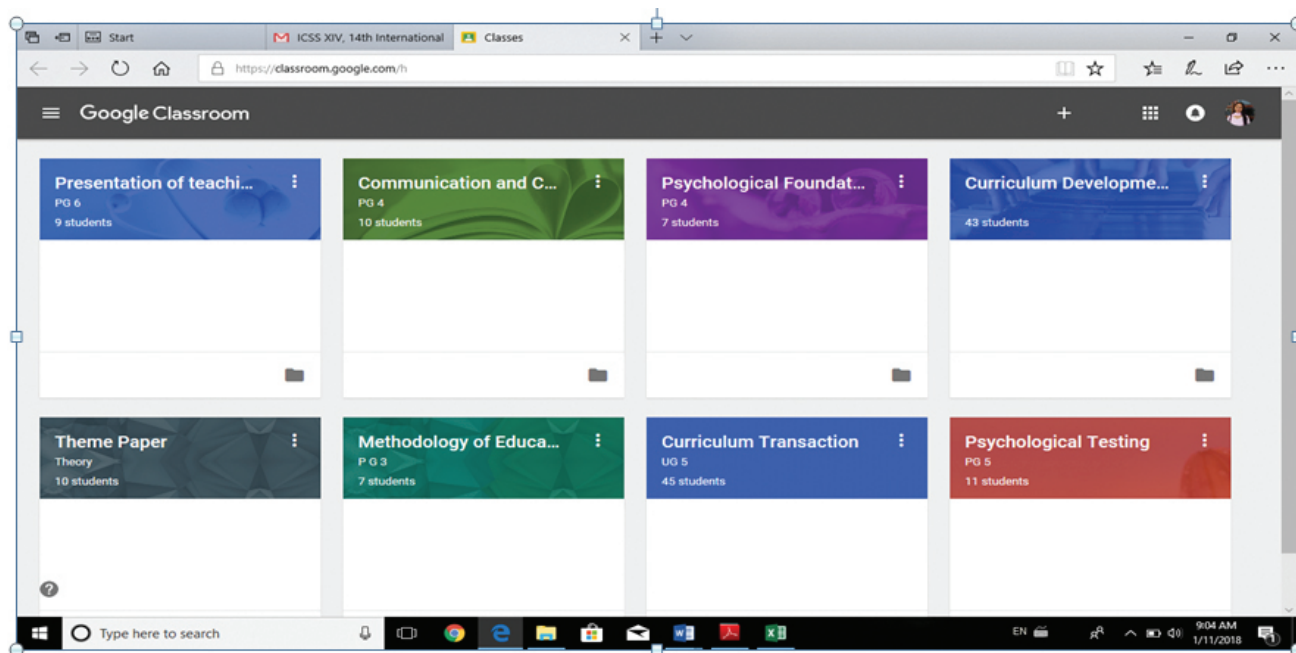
Start | ICSS XIV, 14th International | Classes

https://classroom.google.com/h

Google Classroom

Presentation of teachi...
PG 6
9 students

Communication and C...
PG 4
10 students

Psychological Foundat...
PG 4
7 students

Curriculum Developme...
43 students

Theme Paper
Theory
10 students

Methodology of Educa...
P G 3
7 students

Curriculum Transaction
UG 5
45 students

Psychological Testing
PG 5
11 students

Type here to search

EN

9:04 AM
1/11/2018